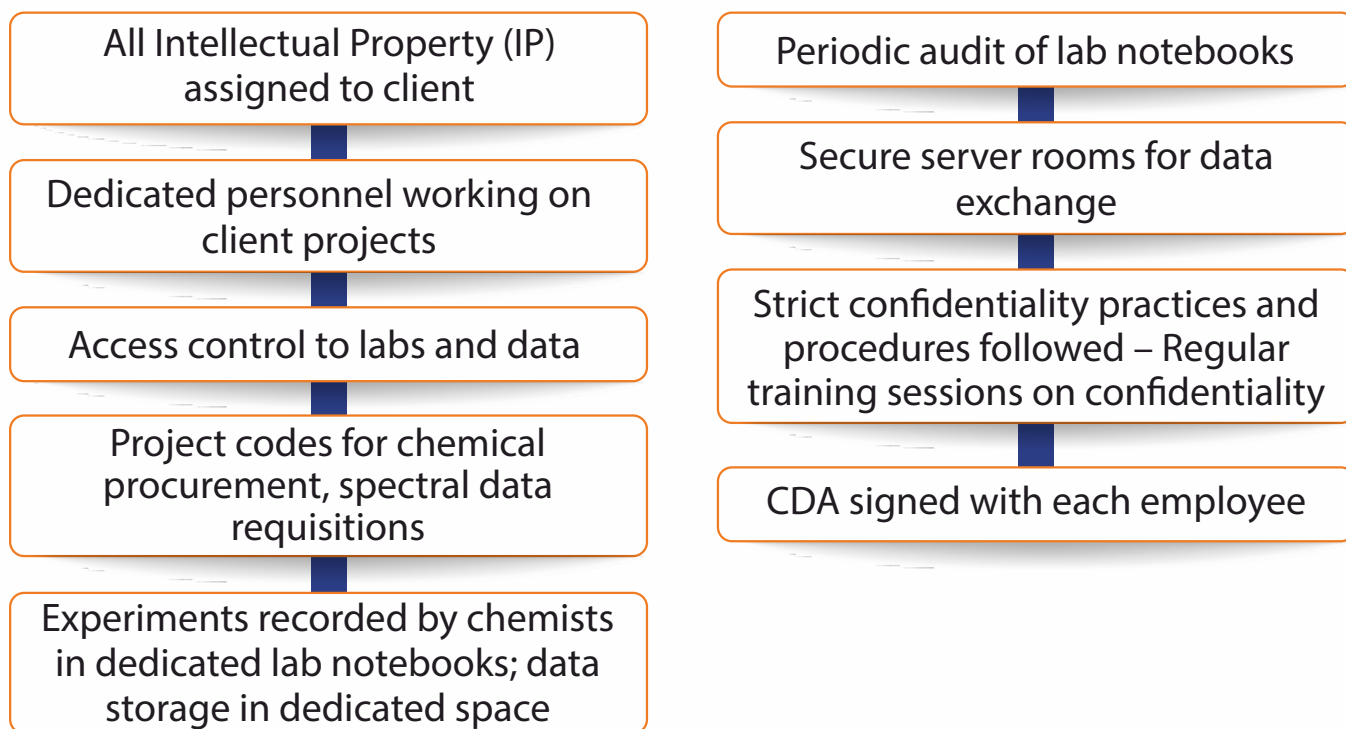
All Intellectual Property (IP) assigned to client

Dedicated personnel working on client projects

Access control to labs and data

Project codes for chemical procurement, spectral data requisitions

Experiments recorded by chemists in dedicated lab notebooks; data storage in dedicated space

Periodic audit of lab notebooks

Secure server rooms for data exchange

Strict confidentiality practices and procedures followed – Regular training sessions on confidentiality

CDA signed with each employee